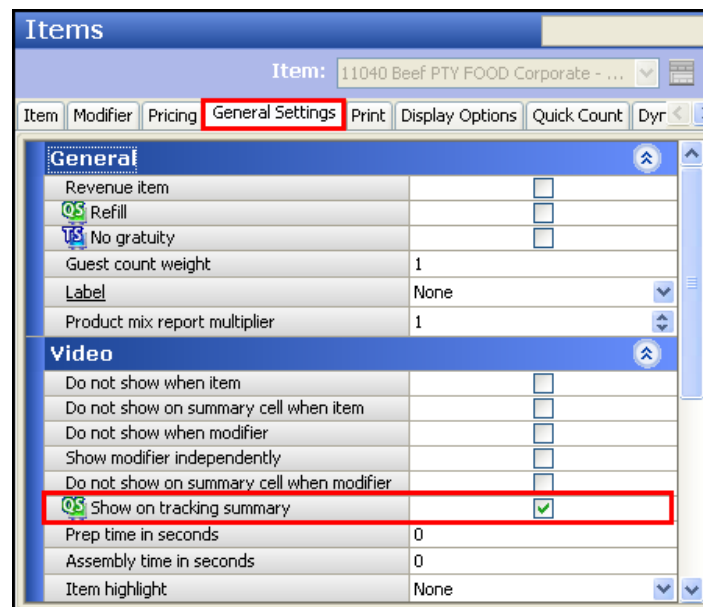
Items

Item: 11040 Beef PTY FOOD Corporate - ...

Item | Modifier | Pricing | General Settings | Print | Display Options | Quick Count | Dyr

General

| | |
|---|---|
| Revenue item | |
| QS Refill | |
| TS No gratuity | |
| Guest count weight | 1 |
| Label | None |
| Product mix report multiplier | 1 |

Video

| | |
|---|---|
| Do not show when item | |
| Do not show on summary cell when item | |
| Do not show when modifier | |
| Show modifier independently | |
| Do not show on summary cell when modifier | |
| QS Show on tracking summary | ✓ |
| Prep time in seconds | 0 |
| Assembly time in seconds | 0 |
| Item highlight | None |